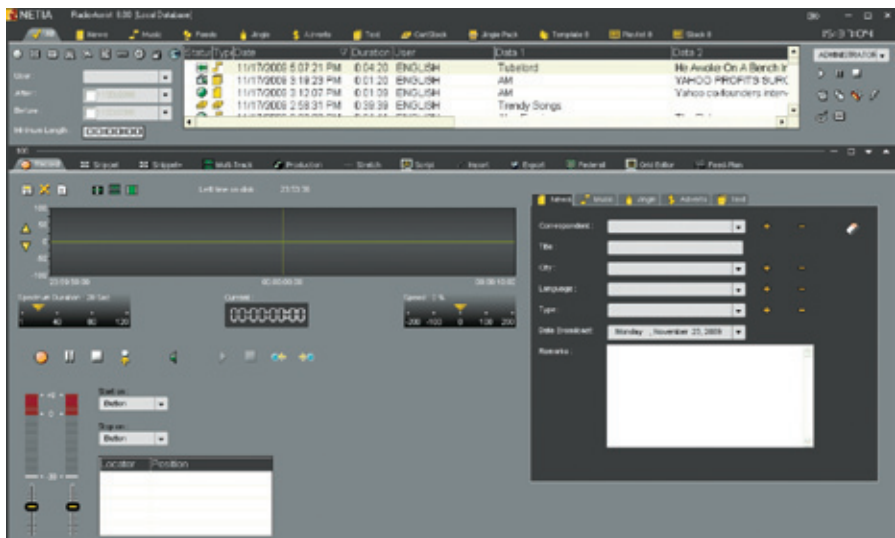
NETIA RadioAssist 8.00 [Local Database]

News Music Panels Jingle Adverts Text CartStack Jingle Pack Template Playlist Stack

ADMINISTRATOR

15:31 NOW

User
After
Before
Minimum Length 00:00:00:00

| Status | Type | Date | Duration | User | Data 1 | Data 2 |
|---|---|---|---|---|---|---|
| | | 11/17/2008 5:07:21 PM | 0:04:20 | ENGLISH | Tubelord | He Awoke On A Bench Ir |
| | | 11/17/2008 3:18:23 PM | 0:01:20 | ENGLISH | AM | YAHOO PROFITS SURC |
| | | 11/17/2008 3:12:07 PM | 0:01:09 | ENGLISH | AM | Yahoo cofounders interv |
| | | 11/17/2008 2:58:31 PM | 0:39:39 | ENGLISH | Trendy Songs | |

Record Snippet Snippets Multi Track Production Stretch Script Import Export Federal Grid Editor Feed Plan

Left time on disk 23:13:36

00:00:00:00

Spectrum Duration : 20 Sec
Current
00:00:00:00
Speed : 0 %
-200 -100 0 100 200

Start on
Button
Stop on
Button

| Locator | Position |
|---|---|

News Music Jingle Adverts Text

Correspondent :
Title :
City :
Language :
Type :
Date Broadcast : Monday , November 23, 2009
Remarks :